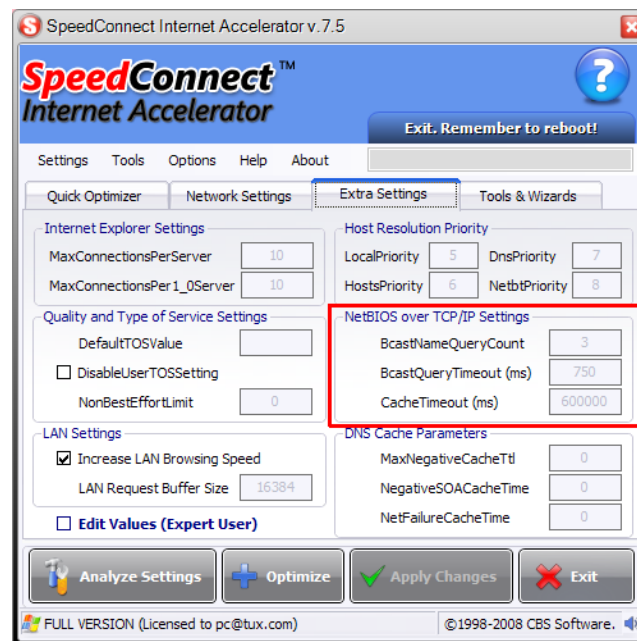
SpeedConnect Internet Accelerator v.7.5

SpeedConnect™ Internet Accelerator

?

Exit. Remember to reboot!

Settings Tools Options Help About

Quick Optimizer | Network Settings | Extra Settings | Tools & Wizards

Internet Explorer Settings

MaxConnectionsPerServer 10

MaxConnectionsPer1_0Server 10

Host Resolution Priority

LocalPriority 5 DnsPriority 7

HostsPriority 6 NetbtPriority 8

Quality and Type of Service Settings

DefaultTOSValue

DisableUserTOSSetting

NonBestEffortLimit 0

NetBIOS over TCP/IP Settings

BcastNameQueryCount 3

BcastQueryTimeout (ms) 750

CacheTimeout (ms) 600000

LAN Settings

Increase LAN Browsing Speed

LAN Request Buffer Size 16384

DNS Cache Parameters

MaxNegativeCacheTtl 0

NegativeSOACacheTime 0

NetFailureCacheTime 0

Edit Values (Expert User)

Analyze Settings | Optimize | Apply Changes | Exit

FULL VERSION (Licensed to pc@tux.com) ©1998-2008 CBS Software.